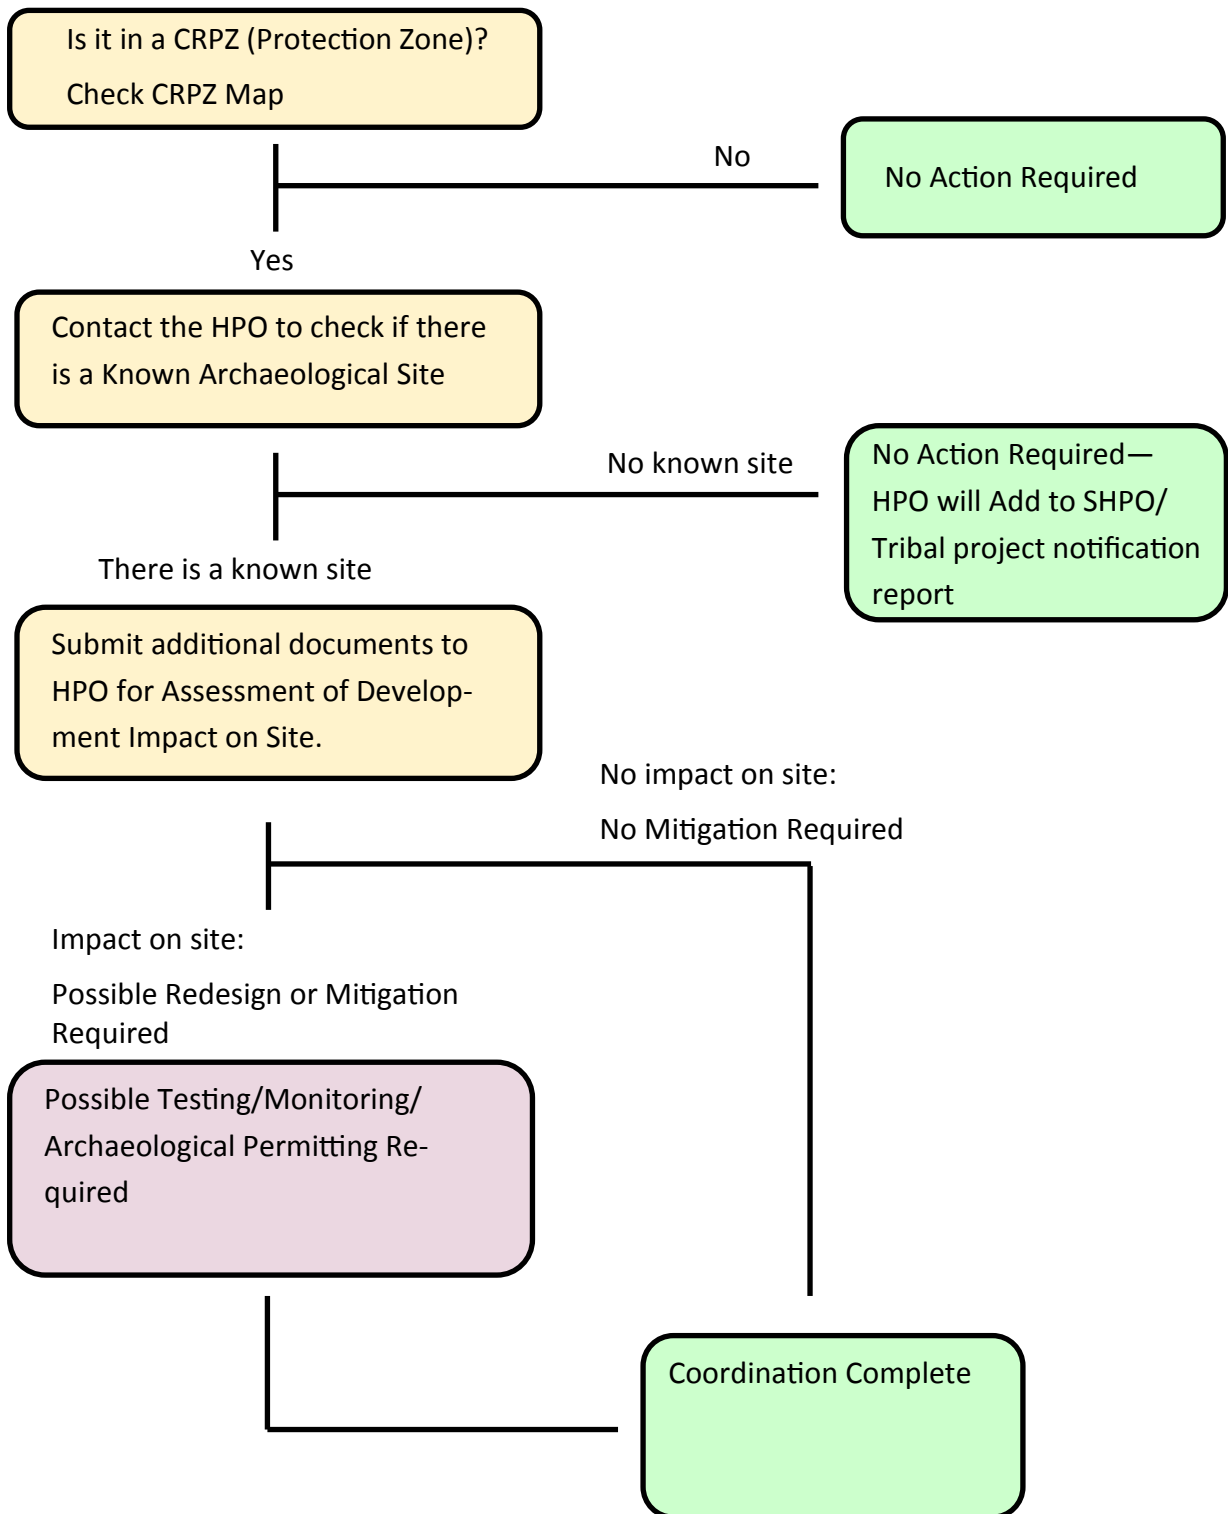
Is it in a CRPZ (Protection Zone)?

Check CRPZ Map

No

No Action Required

Yes

Contact the HPO to check if there is a Known Archaeological Site

No known site

No Action Required—HPO will Add to SHPO/Tribal project notification report

There is a known site

Submit additional documents to HPO for Assessment of Development Impact on Site.

No impact on site:

No Mitigation Required

Impact on site:

Possible Redesign or Mitigation Required

Possible Testing/Monitoring/Archaeological Permitting Required

Coordination Complete